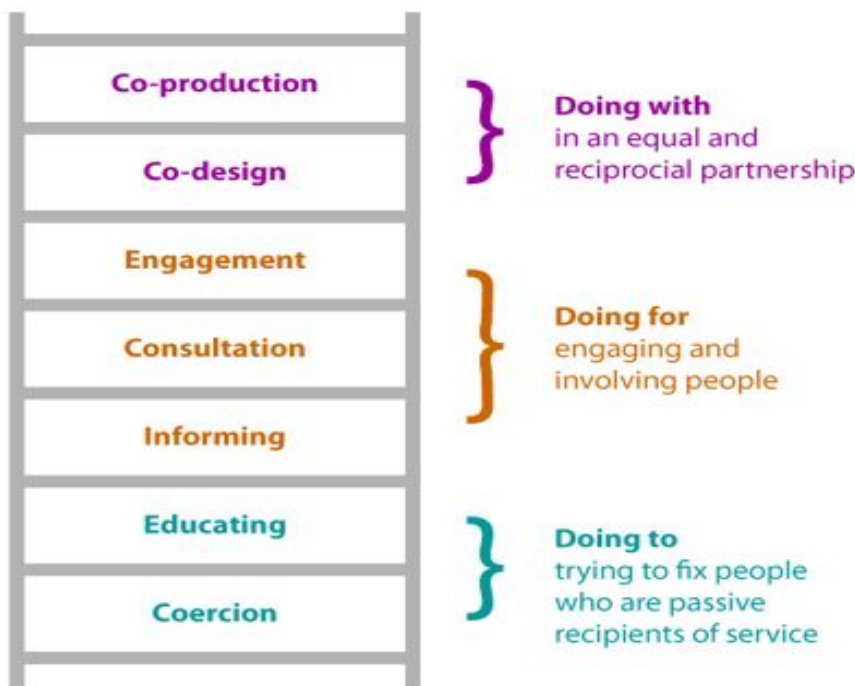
Co-production

Co-design

Doing with
in an equal and reciprocial partnership

Engagement

Consultation

Informing

Doing for
engaging and involving people

Educating

Coercion

Doing to
trying to fix people who are passive recipients of service